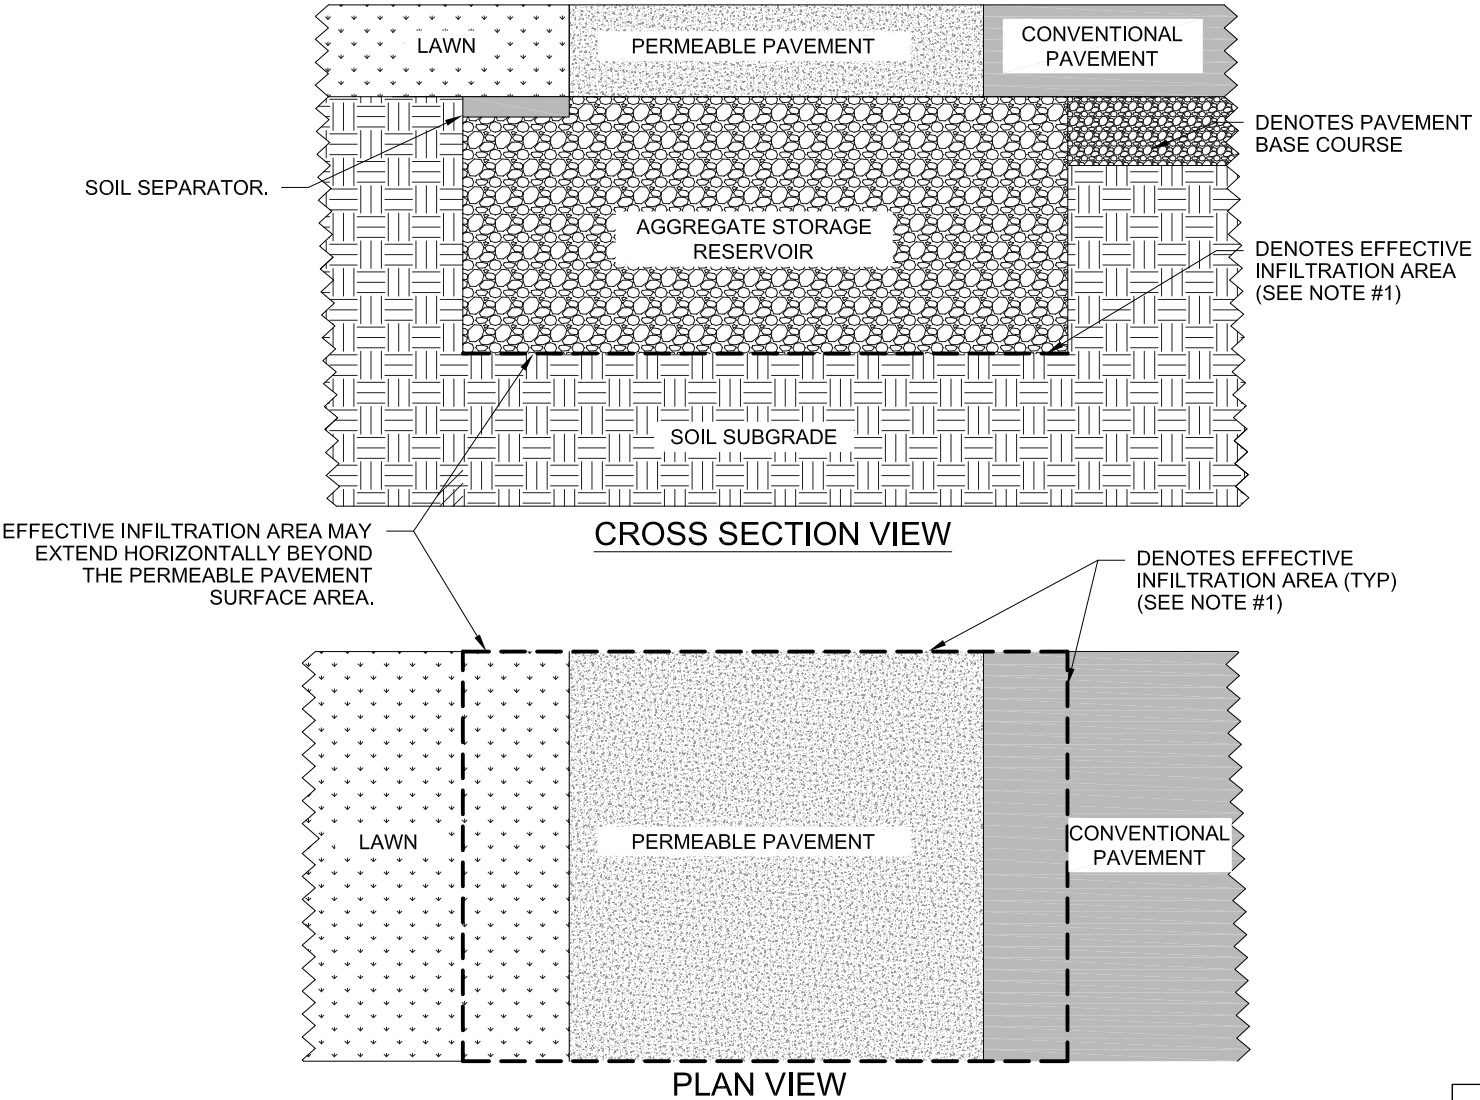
LAWN

PERMEABLE PAVEMENT

CONVENTIONAL PAVEMENT

DENOTES PAVEMENT BASE COURSE

SOIL SEPARATOR.

AGGREGATE STORAGE RESERVOIR

DENOTES EFFECTIVE INFILTRATION AREA (SEE NOTE #1)

SOIL SUBGRADE

EFFECTIVE INFILTRATION AREA MAY EXTEND HORIZONTALLY BEYOND THE PERMEABLE PAVEMENT SURFACE AREA.

CROSS SECTION VIEW

DENOTES EFFECTIVE INFILTRATION AREA (TYP) (SEE NOTE #1)

LAWN

PERMEABLE PAVEMENT

CONVENTIONAL PAVEMENT

PLAN VIEW